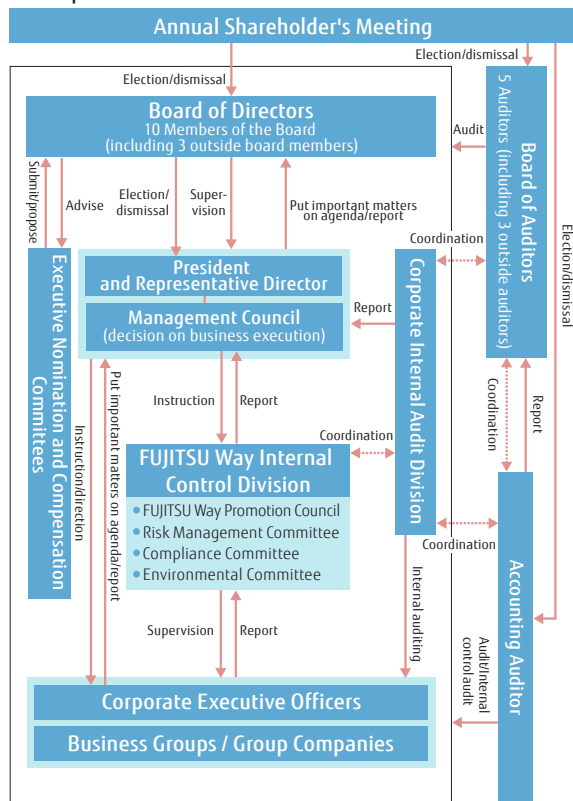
Annual Shareholder's Meeting

Election/dismissal

Election/dismissal

Board of Directors
10 Members of the Board
(including 3 outside board members)

Audit

Board of Auditors
5 Auditors (including 3 outside auditors)

Submit/propose

Advise

Election/dismissal

Supervision

Put important matters on agenda/report

Coordination

Election/dismissal

Executive Nomination and Compensation Committees

President and Representative Director

Management Council
(decision on business execution)

Report

Corporate Internal Audit Division

Instruction/direction

Put important matters on agenda/report

Instruction

Report

Coordination

Coordination

Report

FUJITSU Way Internal Control Division

• FUJITSU Way Promotion Council
• Risk Management Committee
• Compliance Committee
• Environmental Committee

Coordination

Accounting Auditor

Internal auditing

Supervision

Report

Audit/internal control audit

Corporate Executive Officers

Business Groups / Group Companies